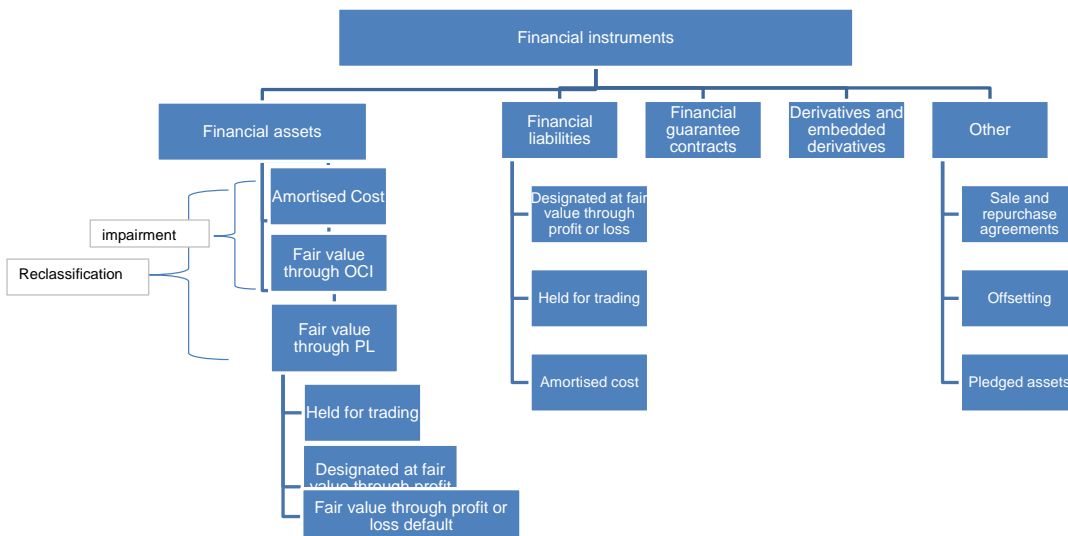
Financial instruments

Financial assets

Amortised Cost

Fair value through OCI

Fair value through PL

Held for trading

Designated at fair value through profit

Fair value through profit or loss default

impairment

Reclassification

Financial liabilities

Designated at fair value through profit or loss

Held for trading

Amortised cost

Financial guarantee contracts

Derivatives and embedded derivatives

Other

Sale and repurchase agreements

Offsetting

Pledged assets